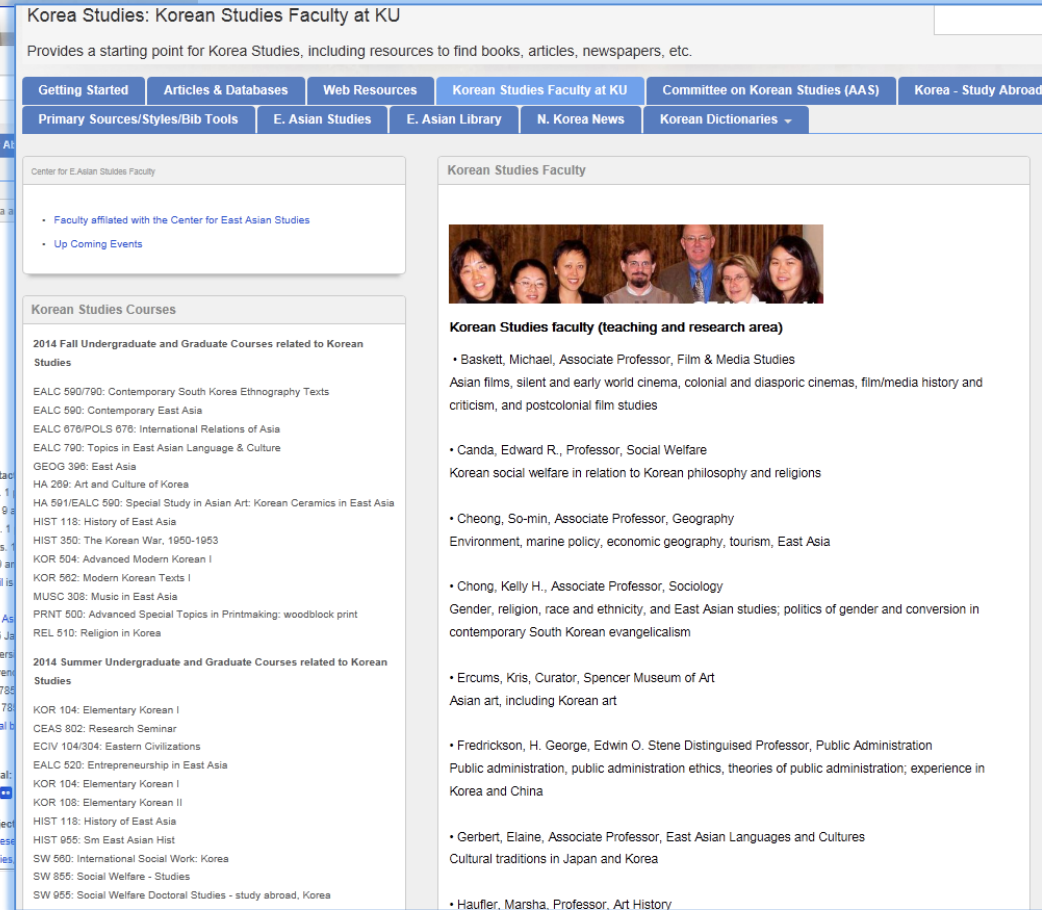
Korea Studies: Korean Studies Faculty at KU

Provides a starting point for Korea Studies, including resources to find books, articles, newspapers, etc.

Getting Started | Articles & Databases | Web Resources | Korean Studies Faculty at KU | Committee on Korean Studies (AAS) | Korea - Study Abroad

Primary Sources/Styles/Bib Tools | E. Asian Studies | E. Asian Library | N. Korea News | Korean Dictionaries

Center for E.Asian Studies Faculty

• Faculty affiliated with the Center for East Asian Studies
• Up Coming Events

Korean Studies Courses

2014 Fall Undergraduate and Graduate Courses related to Korean Studies

EALC 590/790: Contemporary South Korea Ethnography Texts
EALC 590: Contemporary East Asia
EALC 676/POLS 676: International Relations of Asia
EALC 790: Topics in East Asian Language & Culture
GEOG 396: East Asia
HA 269: Art and Culture of Korea
HA 591/EALC 590: Special Study in Asian Art: Korean Ceramics in East Asia
HIST 118: History of East Asia
HIST 350: The Korean War, 1950-1953
KOR 504: Advanced Modern Korean I
KOR 562: Modern Korean Texts I
MUSC 308: Music in East Asia
PRNT 500: Advanced Special Topics in Printmaking: woodblock print
REL 510: Religion in Korea

2014 Summer Undergraduate and Graduate Courses related to Korean Studies

KOR 104: Elementary Korean I
CEAS 802: Research Seminar
ECIV 104/304: Eastern Civilizations
EALC 520: Entrepreneurship in East Asia
KOR 104: Elementary Korean I
KOR 108: Elementary Korean II
HIST 118: History of East Asia
HIST 955: Sm East Asian Hist
SW 560: International Social Work: Korea
SW 855: Social Welfare - Studies
SW 955: Social Welfare Doctoral Studies - study abroad, Korea

Korean Studies Faculty

Korean Studies faculty (teaching and research area)

• Baskett, Michael, Associate Professor, Film & Media Studies
Asian films, silent and early world cinema, colonial and diasporic cinemas, film/media history and criticism, and postcolonial film studies

• Canda, Edward R., Professor, Social Welfare
Korean social welfare in relation to Korean philosophy and religions

• Cheong, So-min, Associate Professor, Geography
Environment, marine policy, economic geography, tourism, East Asia

• Chong, Kelly H., Associate Professor, Sociology
Gender, religion, race and ethnicity, and East Asian studies; politics of gender and conversion in contemporary South Korean evangelicalism

• Ercums, Kris, Curator, Spencer Museum of Art
Asian art, including Korean art

• Fredrickson, H. George, Edwin O. Stene Distinguised Professor, Public Administration
Public administration, public administration ethics, theories of public administration; experience in Korea and China

• Gerbert, Elaine, Associate Professor, East Asian Languages and Cultures
Cultural traditions in Japan and Korea

• Haufler, Marsha, Professor, Art History